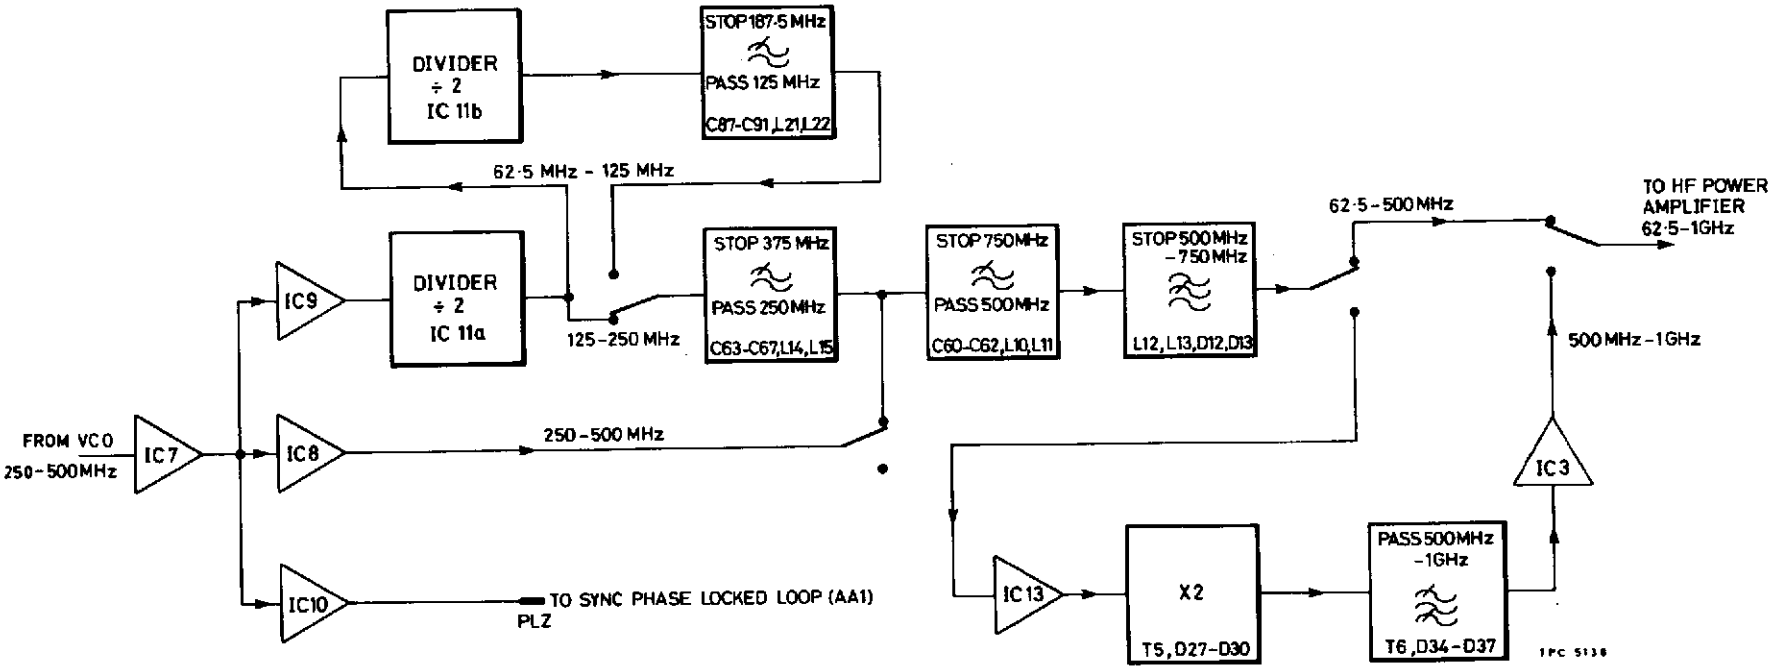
DIVIDER
÷ 2
IC 11b

STOP 187·5 MHz
PASS 125 MHz
C87-C91, L21, L22

62·5 MHz - 125 MHz

DIVIDER
÷ 2
IC 11a

125-250 MHz

STOP 375 MHz
PASS 250 MHz
C63-C67, L14, L15

STOP 750 MHz
PASS 500 MHz
C60-C62, L10, L11

STOP 500 MHz
-750 MHz
L12, L13, D12, D13

62·5-500 MHz

TO HF POWER
AMPLIFIER
62·5-1GHz

500 MHz-1GHz

FROM VCO
250-500MHz

IC7

IC9

IC8

250-500 MHz

IC10

TO SYNC PHASE LOCKED LOOP (AA1)
PLZ

IC3

IC13

X2
T5, D27-D30

PASS 500 MHz
-1GHz
T6, D34-D37

TPC 5138